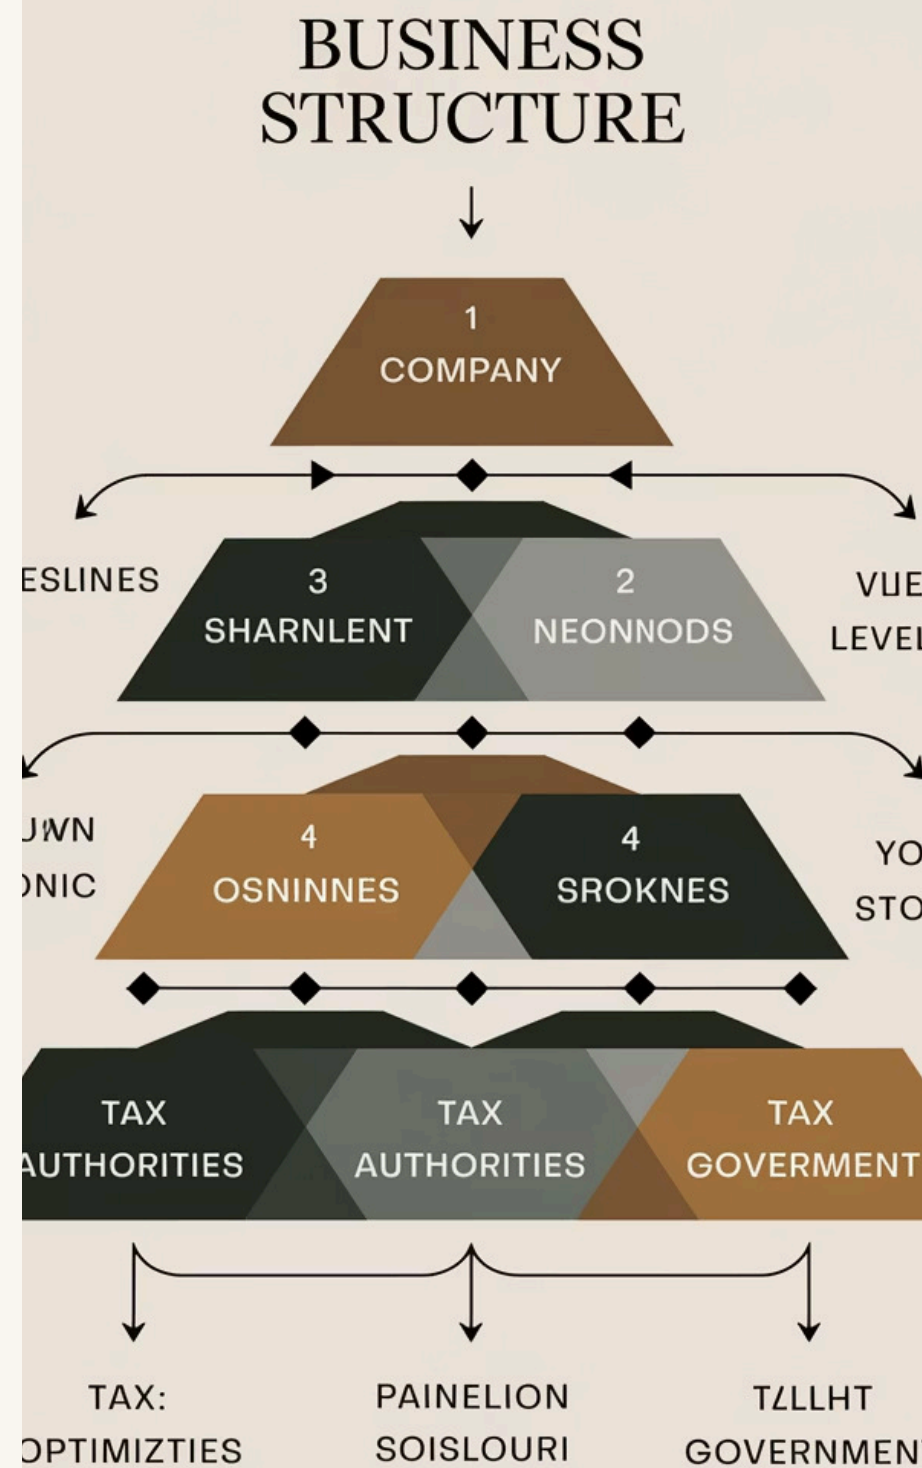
BUSINESS STRUCTURE

1
COMPANY

ESLINES

3
SHARNLENT

2
NEONNODS

VUE
LEVEL

JWN
NIC

4
OSNINNES

4
SROKNES

YO
STO

TAX
AUTHORITIES

TAX
AUTHORITIES

TAX
GOVERMENT

TAX:
OPTIMIZTIES

PAINELION
SOISLOURI

TZLLHT
GOVERNMEN